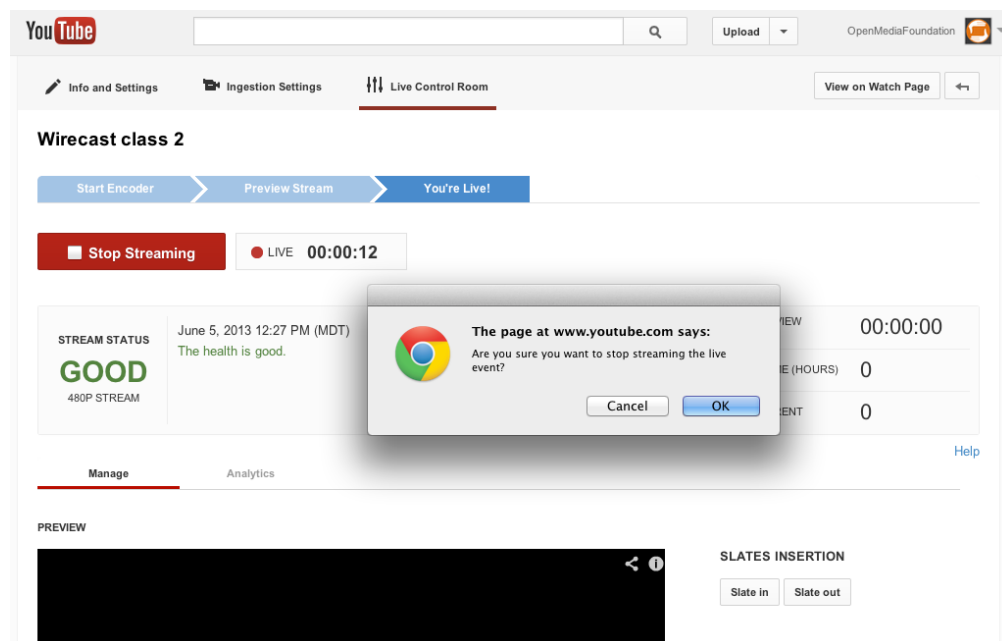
YouTube

Upload

OpenMediaFoundation

Info and Settings

Ingestion Settings

Live Control Room

View on Watch Page

Wirecast class 2

Start Encoder

Preview Stream

You're Live!

Stop Streaming

LIVE 00:00:12

STREAM STATUS

GOOD

480P STREAM

June 5, 2013 12:27 PM (MDT)

The health is good.

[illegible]VIEW 00:00:00

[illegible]E (HOURS) 0

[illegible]ENT 0

The page at www.youtube.com says:

Are you sure you want to stop streaming the live event?

Cancel

OK

Help

Manage

Analytics

PREVIEW

SLATES INSERTION

Slate in

Slate out